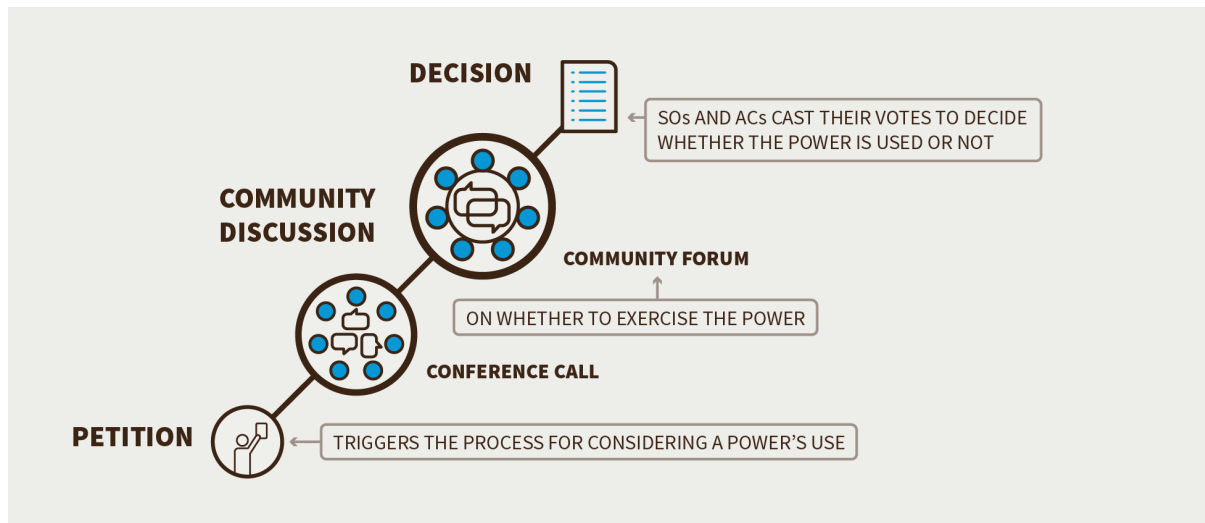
DECISION

SOs AND ACs CAST THEIR VOTES TO DECIDE WHETHER THE POWER IS USED OR NOT

COMMUNITY DISCUSSION

COMMUNITY FORUM

ON WHETHER TO EXERCISE THE POWER

CONFERENCE CALL

PETITION

TRIGGERS THE PROCESS FOR CONSIDERING A POWER’S USE